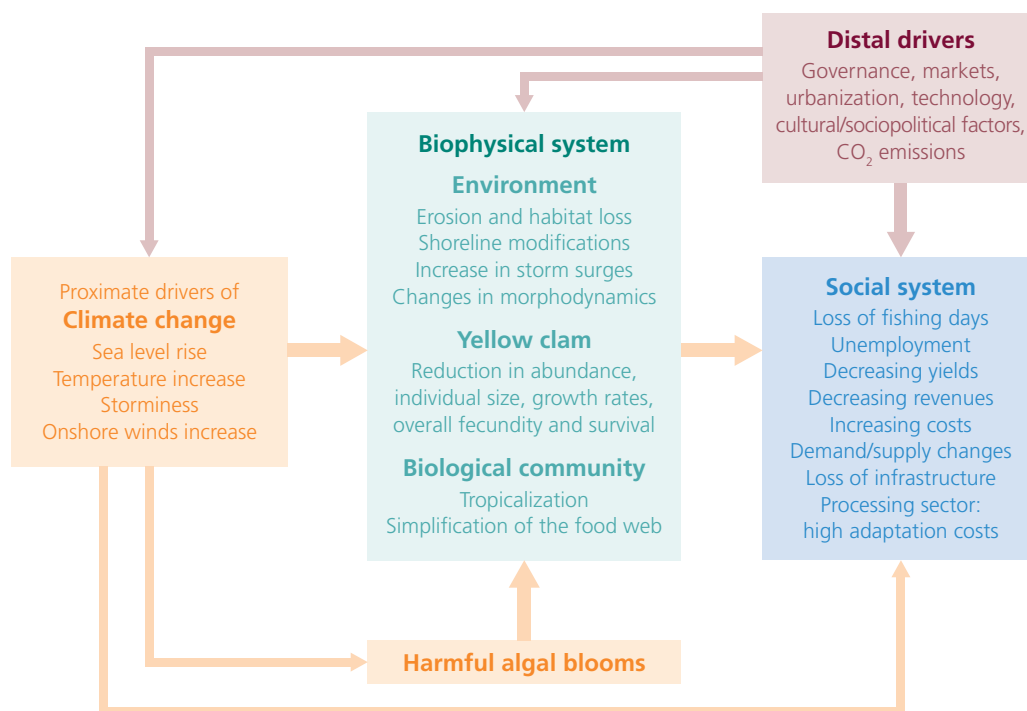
Distal drivers
Governance, markets, urbanization, technology, cultural/sociopolitical factors, $CO_2$ emissions

Biophysical system
Environment
Erosion and habitat loss
Shoreline modifications
Increase in storm surges
Changes in morphodynamics
Yellow clam
Reduction in abundance, individual size, growth rates, overall fecundity and survival
Biological community
Tropicalization
Simplification of the food web

Proximate drivers of
Climate change
Sea level rise
Temperature increase
Storminess
Onshore winds increase

Social system
Loss of fishing days
Unemployment
Decreasing yields
Decreasing revenues
Increasing costs
Demand/supply changes
Loss of infrastructure
Processing sector: high adaptation costs

Harmful algal blooms